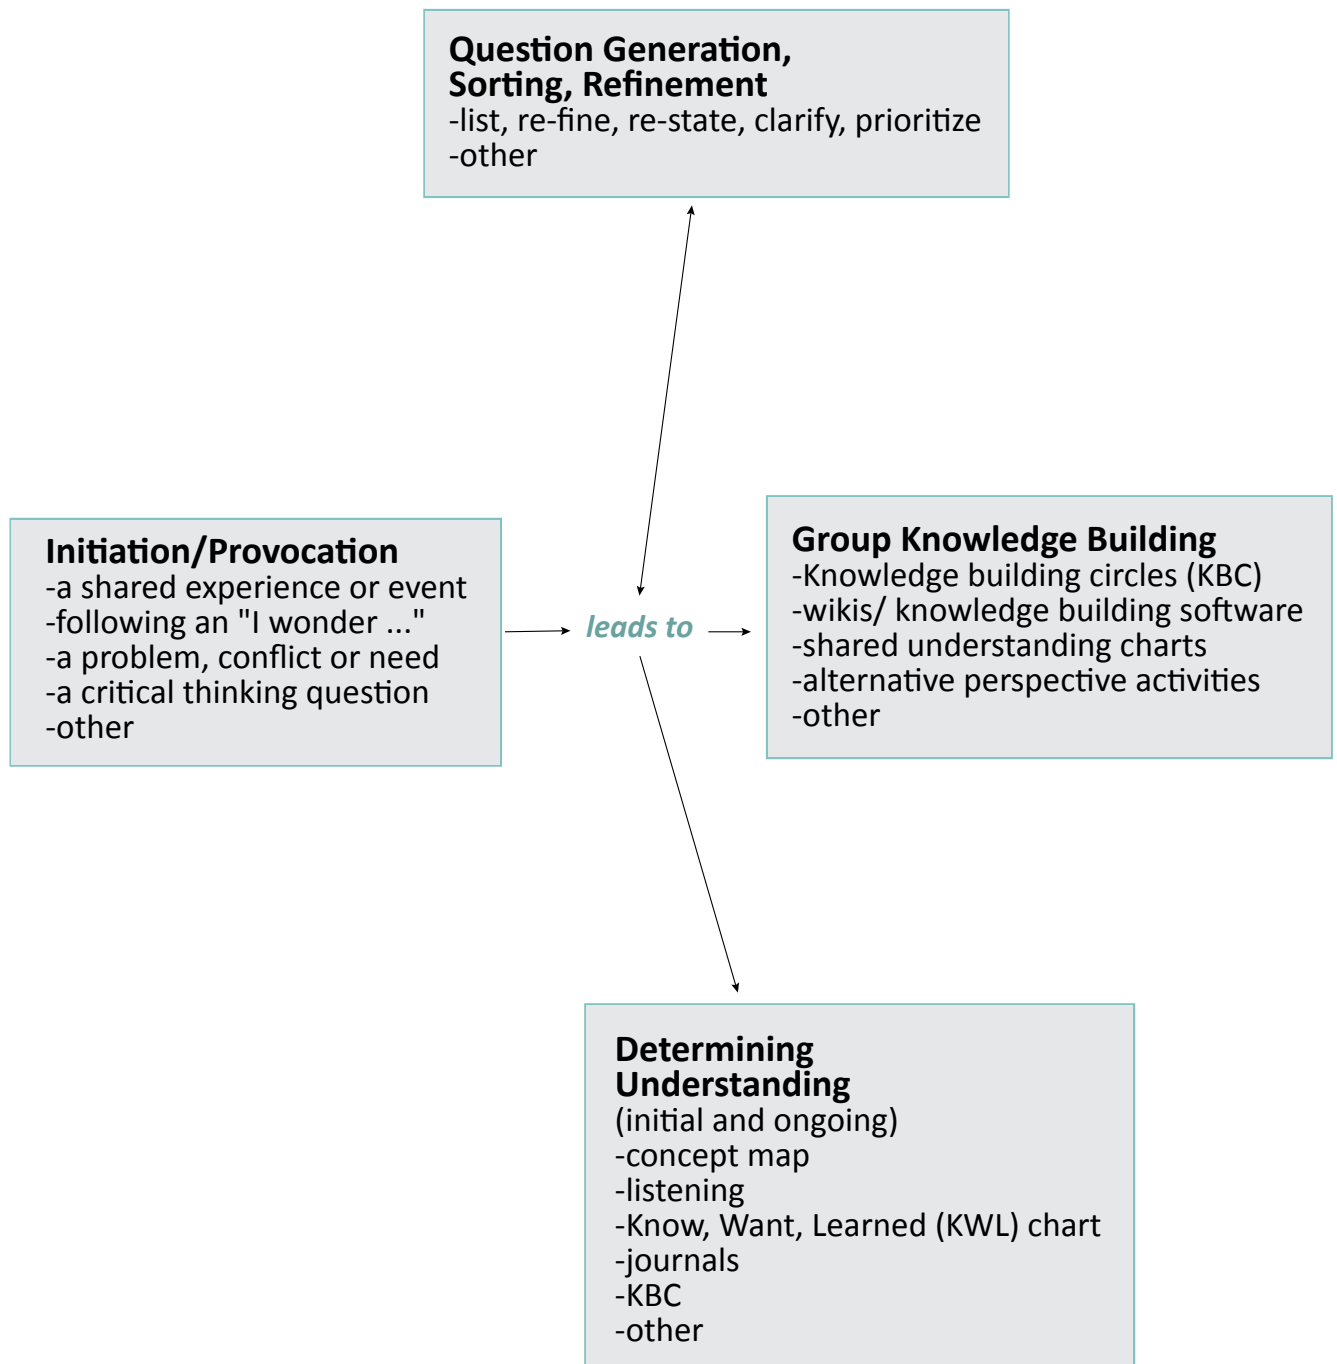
Question Generation, Sorting, Refinement
-list, re-fine, re-state, clarify, prioritize
-other

Initiation/Provocation
-a shared experience or event
-following an "I wonder ..."
-a problem, conflict or need
-a critical thinking question
-other

leads to

Group Knowledge Building
-Knowledge building circles (KBC)
-wikis/ knowledge building software
-shared understanding charts
-alternative perspective activities
-other

Determining Understanding
(initial and ongoing)
-concept map
-listening
-Know, Want, Learned (KWL) chart
-journals
-KBC
-other